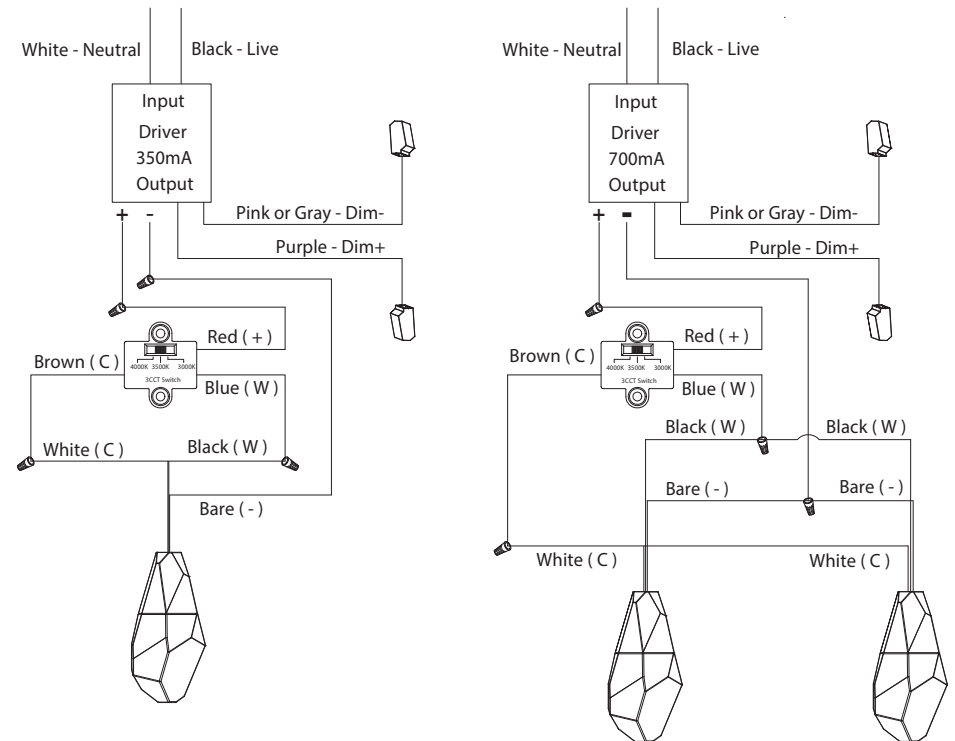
White - Neutral
Black - Live
Input
Driver
350mA
Output
+
-
Pink or Gray - Dim-
Purple - Dim+
Red ( + )
4000K 3500K 3000K
3CCT Switch
Brown ( C )
Blue ( W )
White ( C )
Black ( W )
Bare ( - )

White - Neutral
Black - Live
Input
Driver
700mA
Output
+
-
Pink or Gray - Dim-
Purple - Dim+
Red ( + )
4000K 3500K 3000K
3CCT Switch
Brown ( C )
Blue ( W )
Black ( W )
Black ( W )
Bare ( - )
Bare ( - )
White ( C )
White ( C )